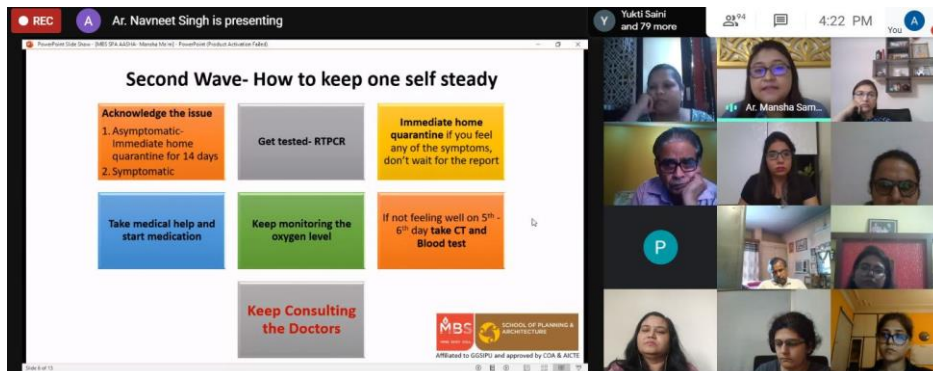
REC A Ar. Navneet Singh is presenting

Y Yukti Saini and 79 more

94

4:22 PM

A You

PowerPoint Slide Show - [MBS SPA AASHA - Mansha Ma'm] - PowerPoint (Product Activation Failed)

Second Wave- How to keep one self steady

Acknowledge the issue
1. Asymptomatic- Immediate home quarantine for 14 days
2. Symptomatic

Get tested- RTPCR

Immediate home quarantine if you feel any of the symptoms, don't wait for the report

Take medical help and start medication

Keep monitoring the oxygen level

If not feeling well on 5$^{th}$ - 6$^{th}$ day take CT and Blood test

Keep Consulting the Doctors

MBS SCHOOL OF PLANNING & ARCHITECTURE

Affiliated to GGSIPU and approved by COA & AICTE

Slide 6 of 13

Ar. Mansha Sam...

P